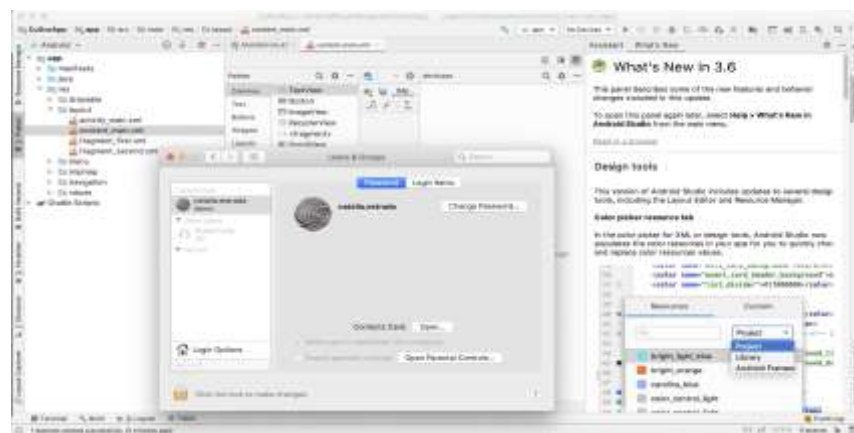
What's New in 3.6

This panel describes some of the new features and behavior changes included in this update.

To open this panel again later, select Help > What's New in Android Studio from the main menu.

Design tools

This version of Android Studio includes updates to several design tools, including the Layout Editor and Resource Manager.

Color picker resource tab

In the color picker for XML or design tools, Android Studio now populates the color resources in your app for you to quickly choose and replace color resources values.

Password

Login Items

Change Password...

Contacts Card: Open...

Open Parental Controls...

Login Options

Resources

Custom

Project

Project

Library

Android Framework

bright_light_blue

bright_orange

carolina_blue

Users & Groups

Palette

Android

app